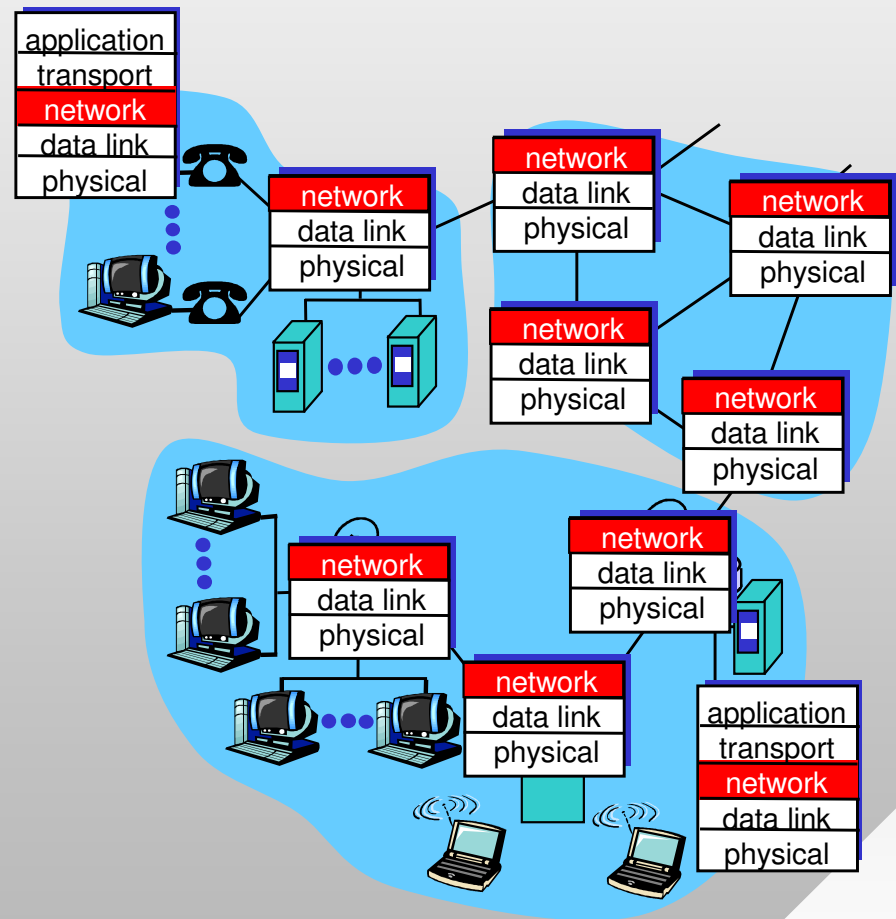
application
transport
network
data link
physical

network
data link
physical

network
data link
physical

network
data link
physical

network
data link
physical

network
data link
physical

network
data link
physical

network
data link
physical

network
data link
physical

application
transport
network
data link
physical